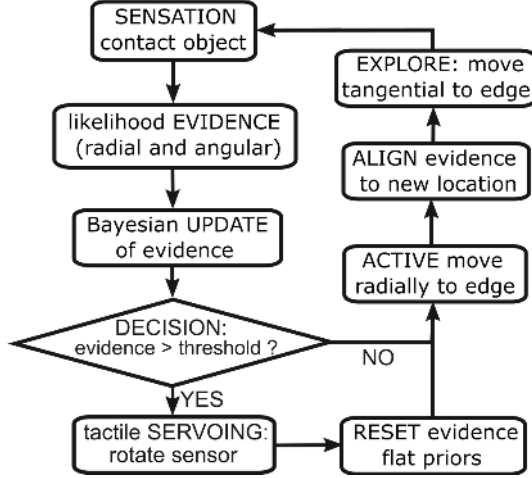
SENSATION
contact object

likelihood EVIDENCE
(radial and angular)

Bayesian UPDATE
of evidence

DECISION:
evidence > threshold ?

YES

tactile SERVOING:
rotate sensor

RESET evidence
flat priors

NO

ACTIVE move
radially to edge

ALIGN evidence
to new location

EXPLORE: move
tangential to edge